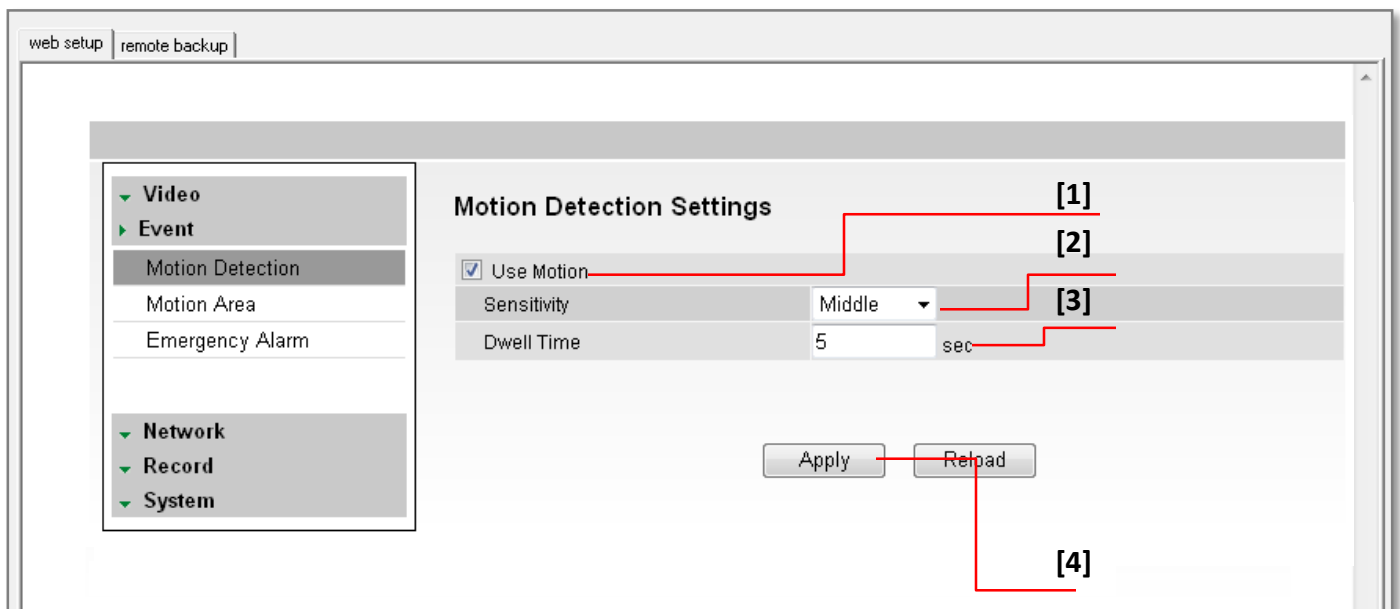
web setup | remote backup

Video
Event
Motion Detection
Motion Area
Emergency Alarm

Network
Record
System

Motion Detection Settings

[1]

[2]

[3]

Use Motion

Sensitivity | Middle

Dwell Time | 5 | sec

Apply | Reload

[4]